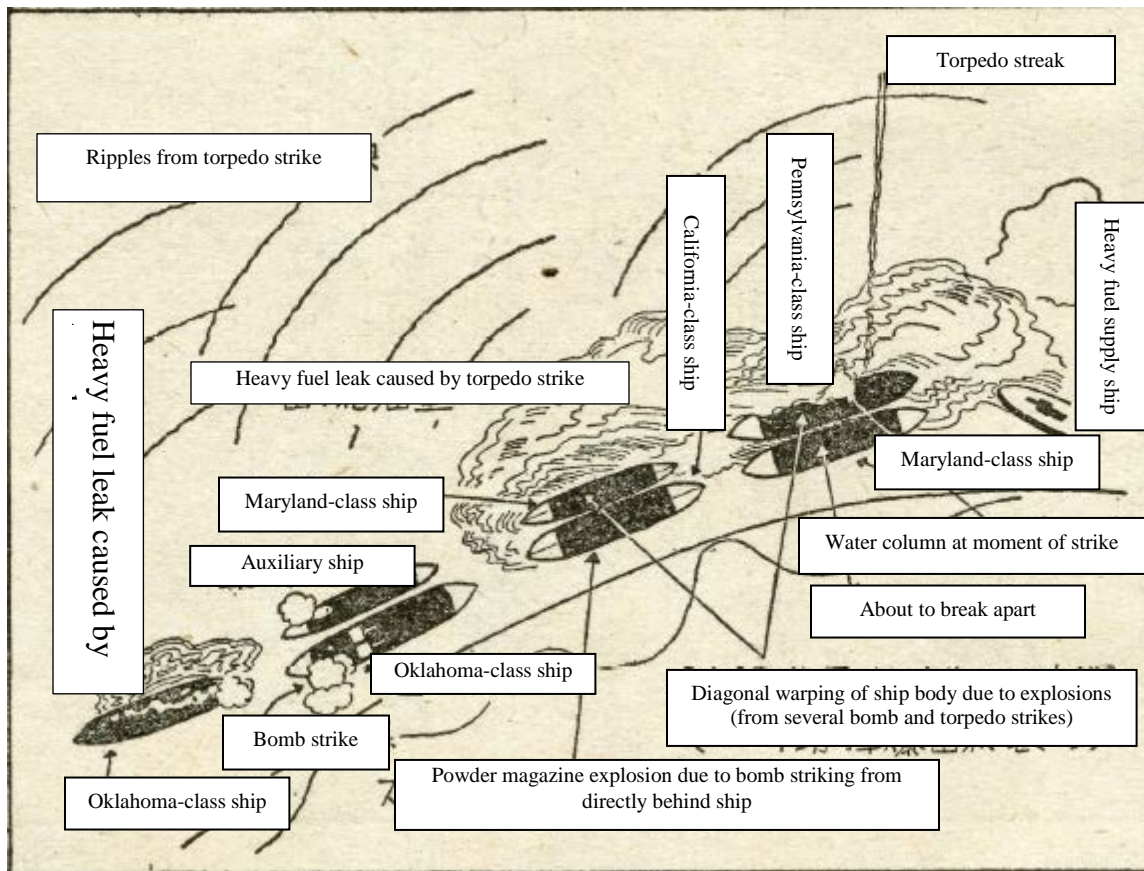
Torpedo streak

Ripples from torpedo strike

California-class ship

Pennsylvania-class ship

Heavy fuel supply ship

Heavy fuel leak caused by

Heavy fuel leak caused by torpedo strike

Maryland-class ship

Maryland-class ship

Water column at moment of strike

Auxiliary ship

About to break apart

Oklahoma-class ship

Diagonal warping of ship body due to explosions (from several bomb and torpedo strikes)

Bomb strike

Powder magazine explosion due to bomb striking from directly behind ship

Oklahoma-class ship